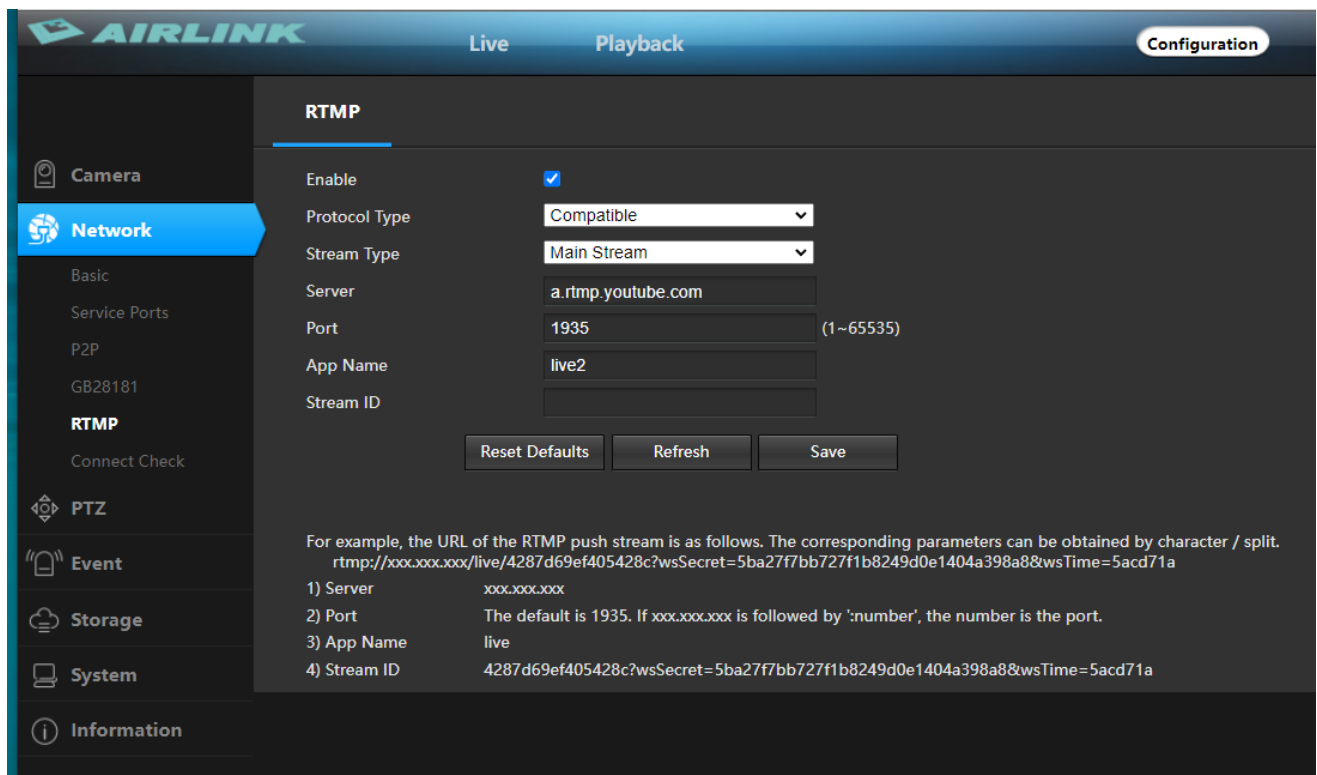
AIRLINK

Live Playback Configuration

Camera
Network
Basic
Service Ports
P2P
GB28181
RTMP
Connect Check
PTZ
Event
Storage
System
Information

RTMP

Enable
Protocol Type Compatible
Stream Type Main Stream
Server a.rtmp.youtube.com
Port 1935 (1~65535)
App Name live2
Stream ID

Reset Defaults Refresh Save

For example, the URL of the RTMP push stream is as follows. The corresponding parameters can be obtained by character / split.
rtmp://xxx.xxx.xxx/live/4287d69ef405428c?wsSecret=5ba27f7bb727f1b8249d0e1404a398a8&wsTime=5acd71a
1) Server xxx.xxx.xxx
2) Port The default is 1935. If xxx.xxx.xxx is followed by ':number', the number is the port.
3) App Name live
4) Stream ID 4287d69ef405428c?wsSecret=5ba27f7bb727f1b8249d0e1404a398a8&wsTime=5acd71a